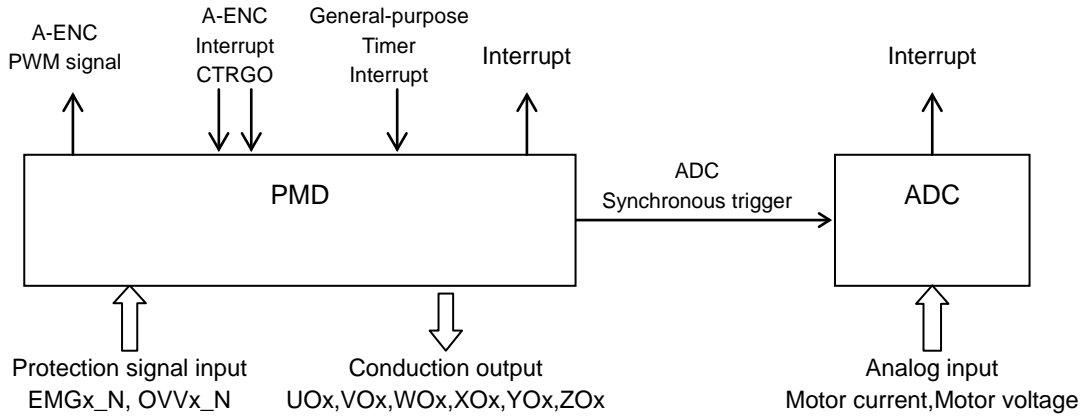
A-ENC
PWM signal

A-ENC
Interrupt
CTRGO

General-purpose
Timer
Interrupt

Interrupt

Interrupt

PMD

ADC
Synchronous trigger

ADC

Protection signal input
EMGx_N, OVVx_N

Conduction output
UOx,VOx,WOx,XOx,YOx,ZOx

Analog input
Motor current,Motor voltage